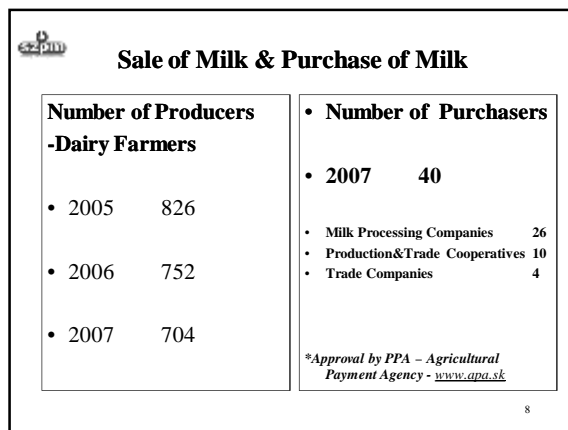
szpm

Sale of Milk & Purchase of Milk

Number of Producers -Dairy Farmers

- 2005 826
- 2006 752
- 2007 704

- Number of Purchasers
- 2007 40

- Milk Processing Companies 26
- Production&Trade Cooperatives 10
- Trade Companies 4

*Approval by PPA – Agricultural Payment Agency - www.apa.sk

8